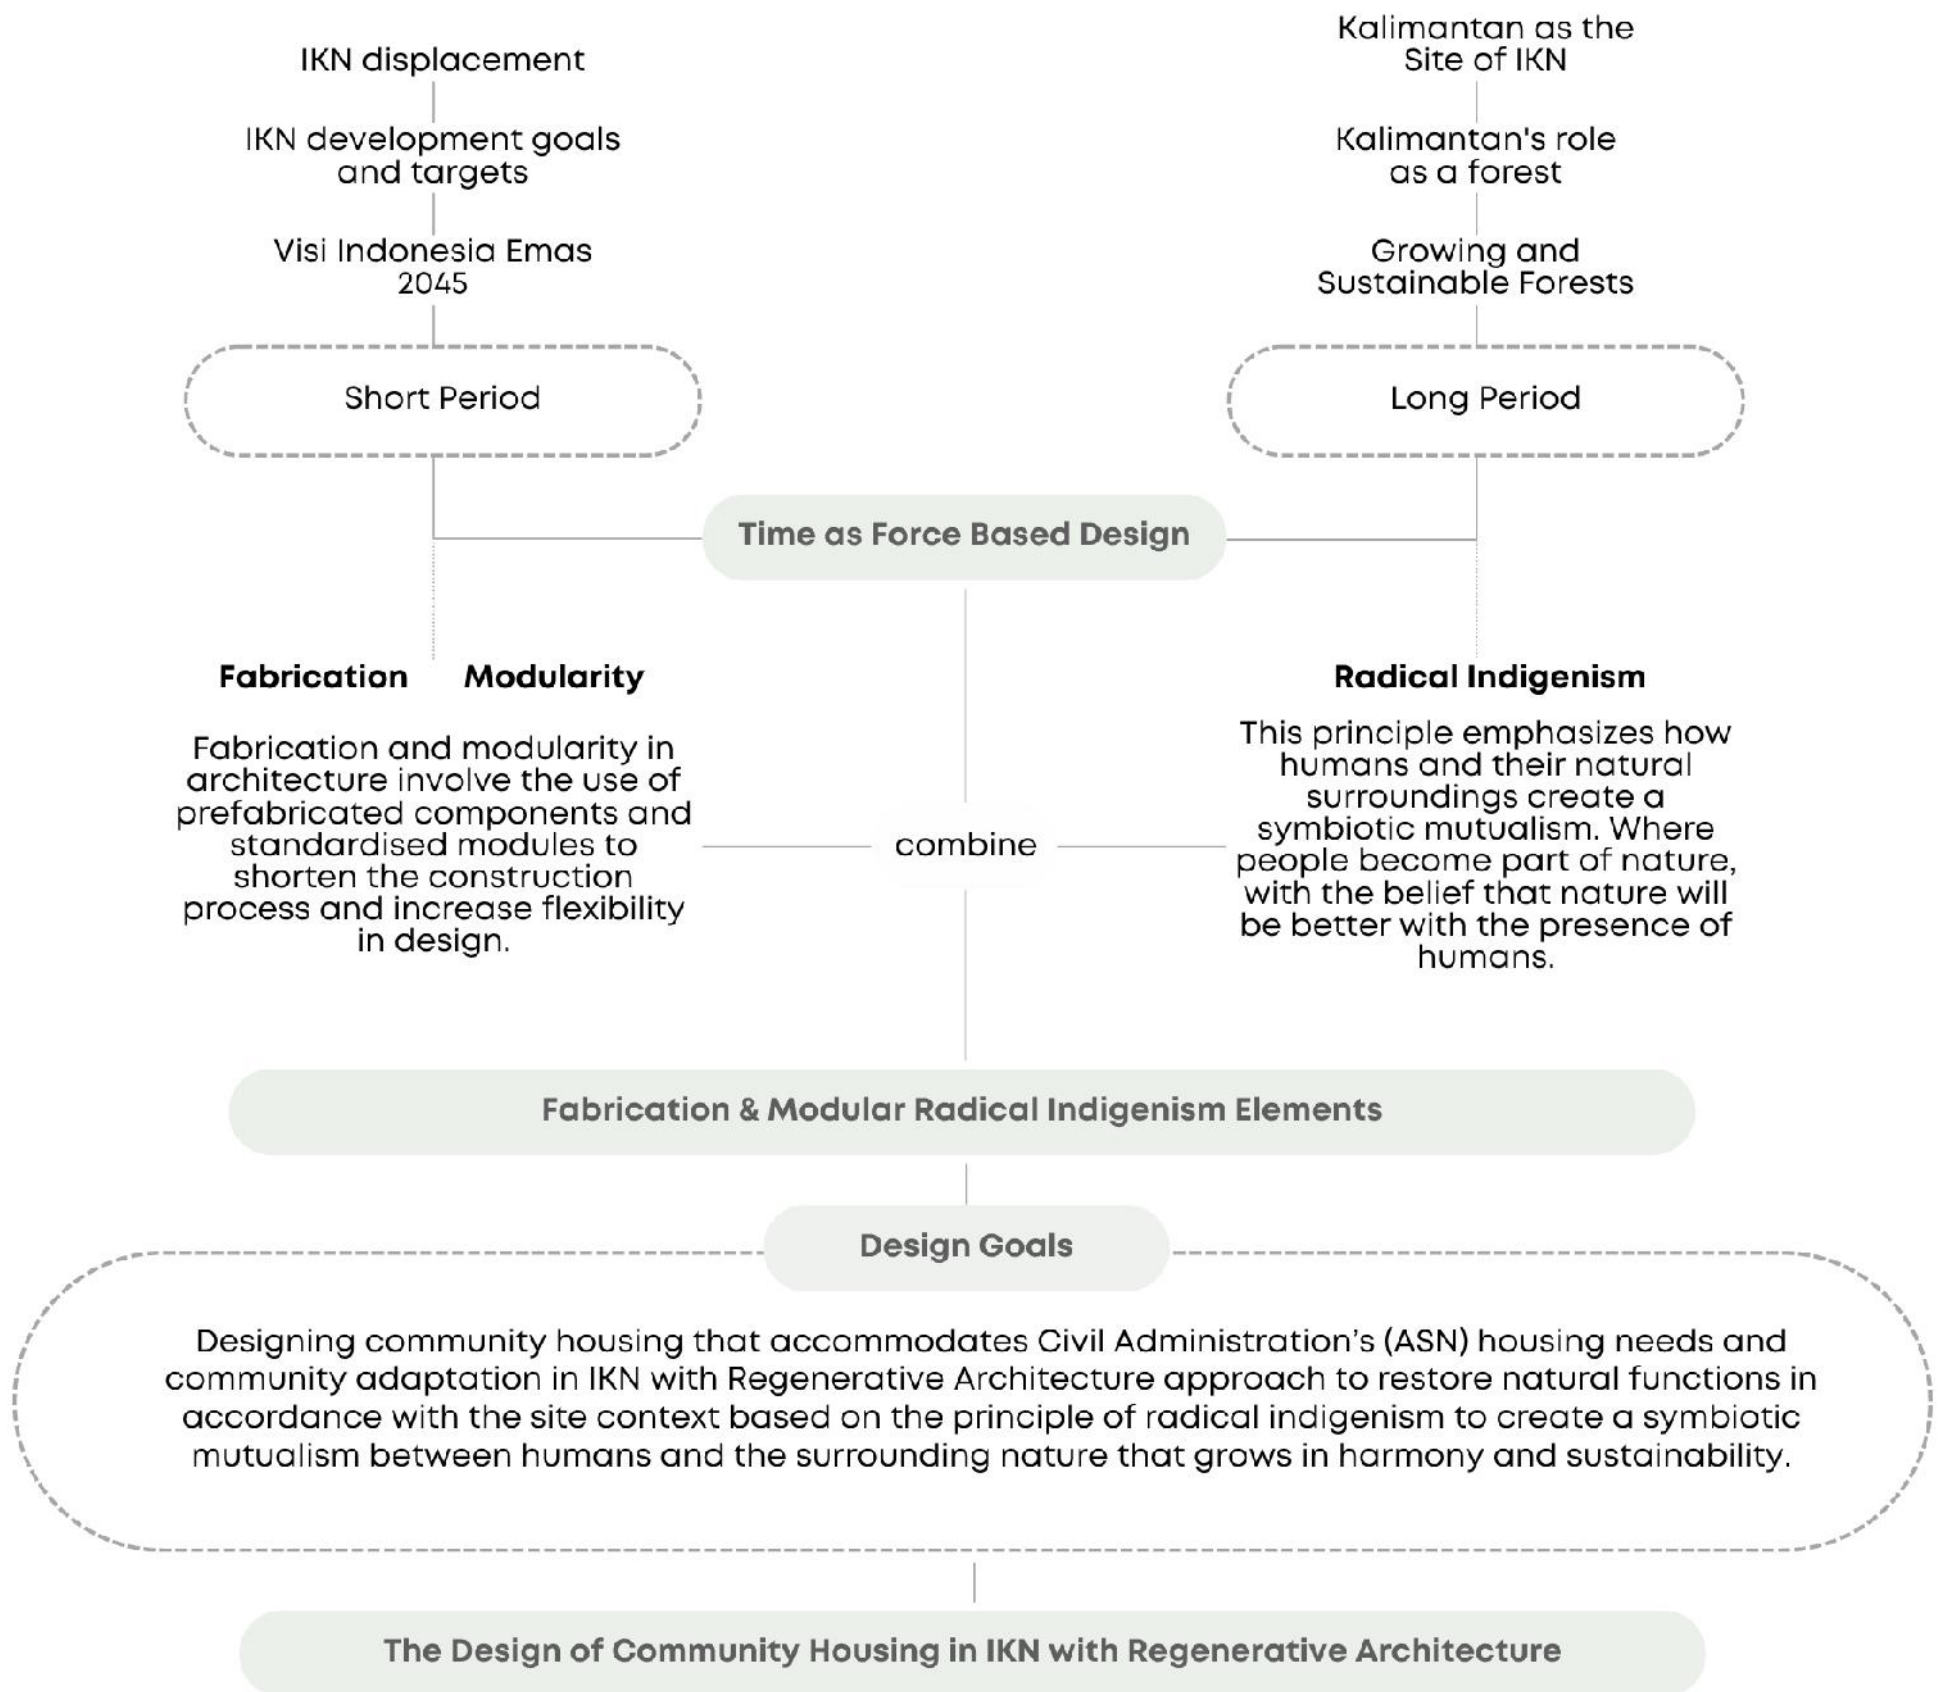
IKN displacement

IKN development goals and targets

Visi Indonesia Emas 2045

Short Period

Kalimantan as the Site of IKN

Kalimantan's role as a forest

Growing and Sustainable Forests

Long Period

Time as Force Based Design

Fabrication

Modularity

Fabrication and modularity in architecture involve the use of prefabricated components and standardised modules to shorten the construction process and increase flexibility in design.

combine

Radical Indigenism

This principle emphasizes how humans and their natural surroundings create a symbiotic mutualism. Where people become part of nature, with the belief that nature will be better with the presence of humans.

Fabrication & Modular Radical Indigenism Elements

Design Goals

Designing community housing that accommodates Civil Administration’s (ASN) housing needs and community adaptation in IKN with Regenerative Architecture approach to restore natural functions in accordance with the site context based on the principle of radical indigenism to create a symbiotic mutualism between humans and the surrounding nature that grows in harmony and sustainability.

The Design of Community Housing in IKN with Regenerative Architecture